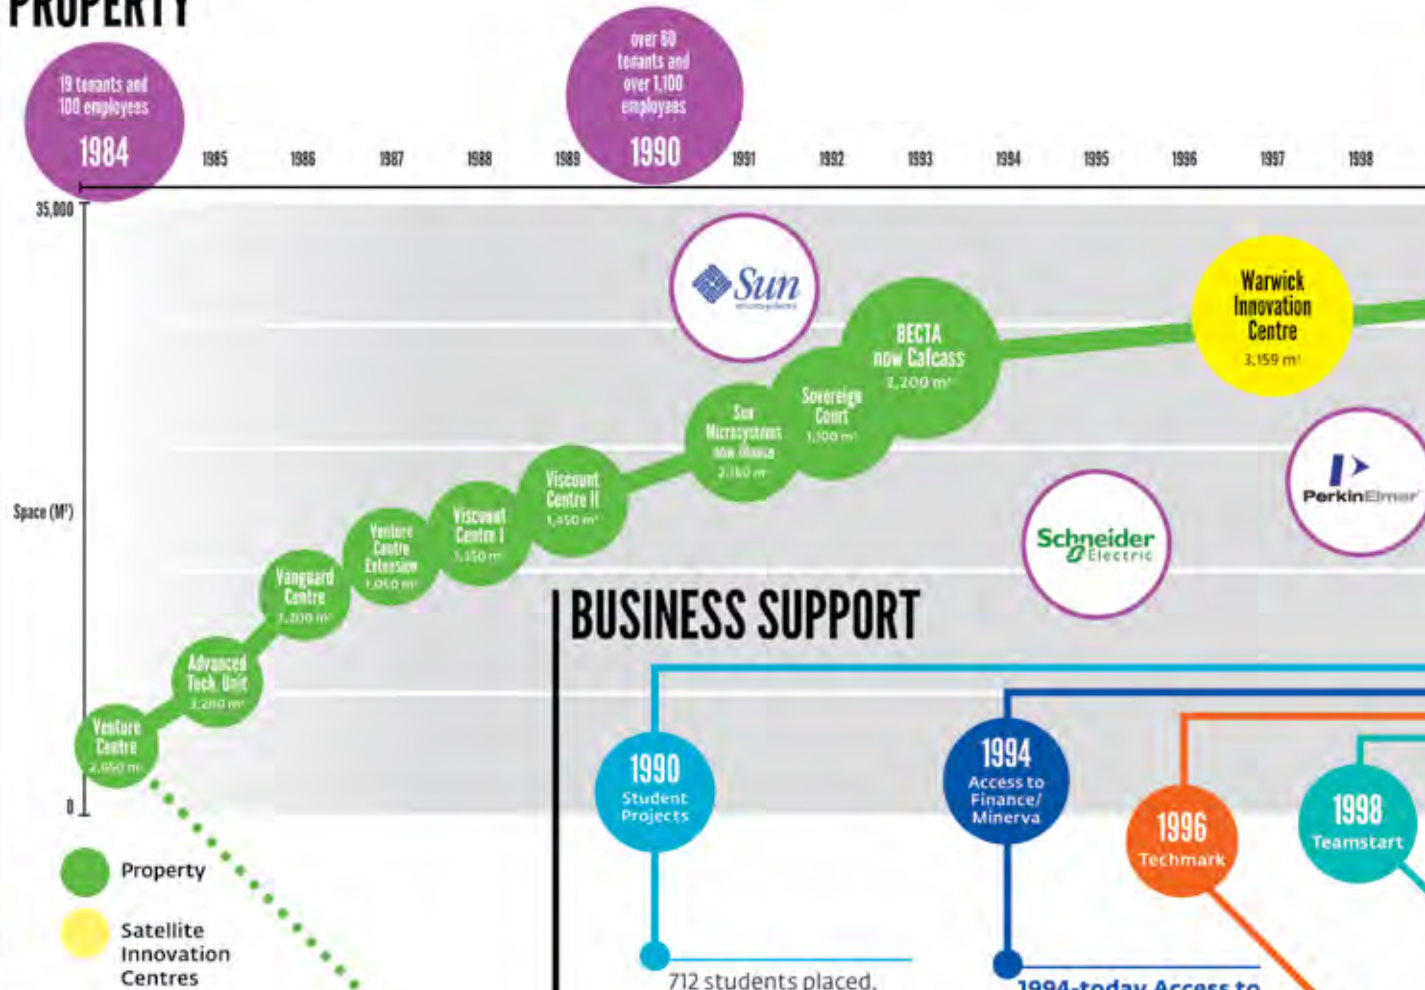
PROPERTY

19 tenants and 100 employees
1984

1985 1986 1987 1988 1989

over 60 tenants and over 1,100 employees
1990

1991 1992 1993 1994 1995 1996 1997 1998

35,000

Space (M²)

0

Sun microsystems

Warwick Innovation Centre
3,159 m²

BECTA now Cafcass
2,200 m²

Sovereign Court
1,100 m²

Sun Microsystems now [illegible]
2,160 m²

Viscount Centre II
1,450 m²

Viscount Centre I
1,150 m²

Venture Centre Extension
1,050 m²

Vanguard Centre
2,200 m²

Advanced Tech. Unit
3,200 m²

Venture Centre
2,650 m²

Schneider Electric

PerkinElmer

BUSINESS SUPPORT

1990
Student Projects

1994
Access to Finance/ Minerva

1996
Techmark

1998
Teamstart

Property

Satellite Innovation Centres

712 students placed,

1994-today Access to